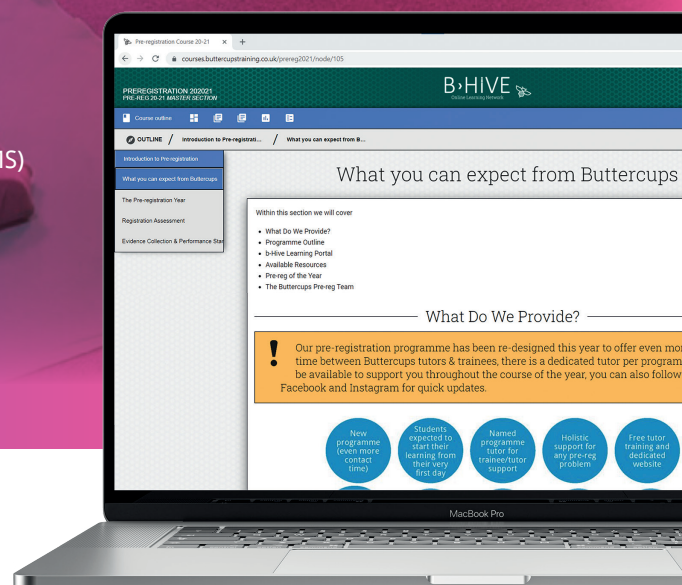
IS)

Pre-registration Course 20-21 × +

courses.buttercupstraining.co.uk/prereg2021/node/105

PREREGISTRATION 202021
PRE-REG 20-21 MASTER SECTION

B›HIVE
Global Learning Network

Course outline

OUTLINE / Introduction to Pre-registrati... / What you can expect from B...

Introduction to Pre-registration
What you can expect from Buttercups
The Pre-registration Year
Registration Assessment
Evidence Collection & Performance Star

What you can expect from Buttercups

Within this section we will cover

- What Do We Provide?
- Programme Outline
- b-Hive Learning Portal
- Available Resources
- Pre-reg of the Year
- The Buttercups Pre-reg Team

What Do We Provide?

Our pre-registration programme has been re-designed this year to offer even mor time between Buttercups tutors & trainees, there is a dedicated tutor per program be available to support you throughout the course of the year, you can also follow Facebook and Instagram for quick updates.

New programme (even more contact time)

Students expected to start their learning from their very first day

Named programme tutor for trainee/tutor support

Holistic support for any pre-reg problem

Free tutor training and dedicated website

MacBook Pro